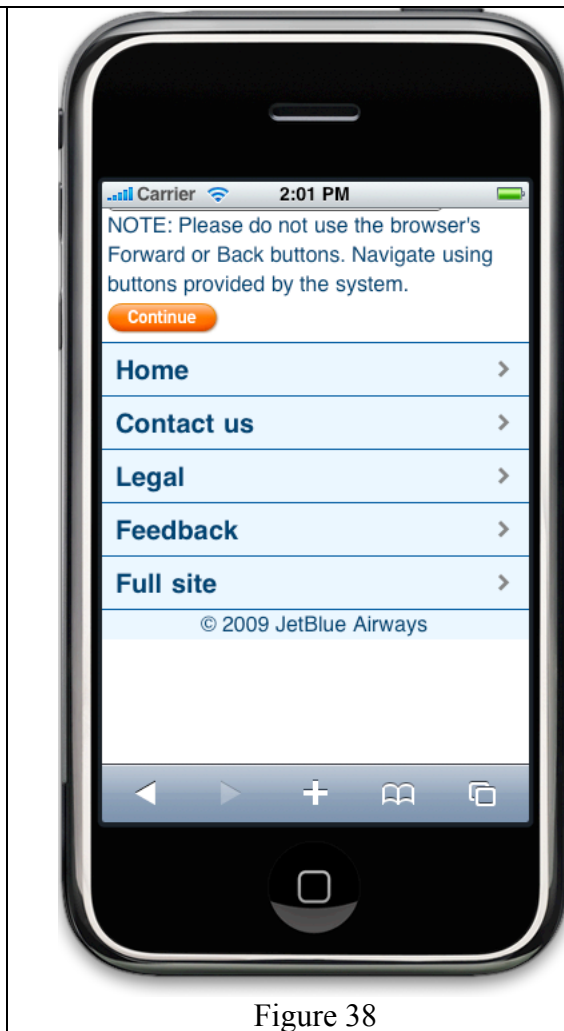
Carrier 2:01 PM

NOTE: Please do not use the browser's Forward or Back buttons. Navigate using buttons provided by the system.

Continue

Home

Contact us

Legal

Feedback

Full site

© 2009 JetBlue Airways

Figure 38